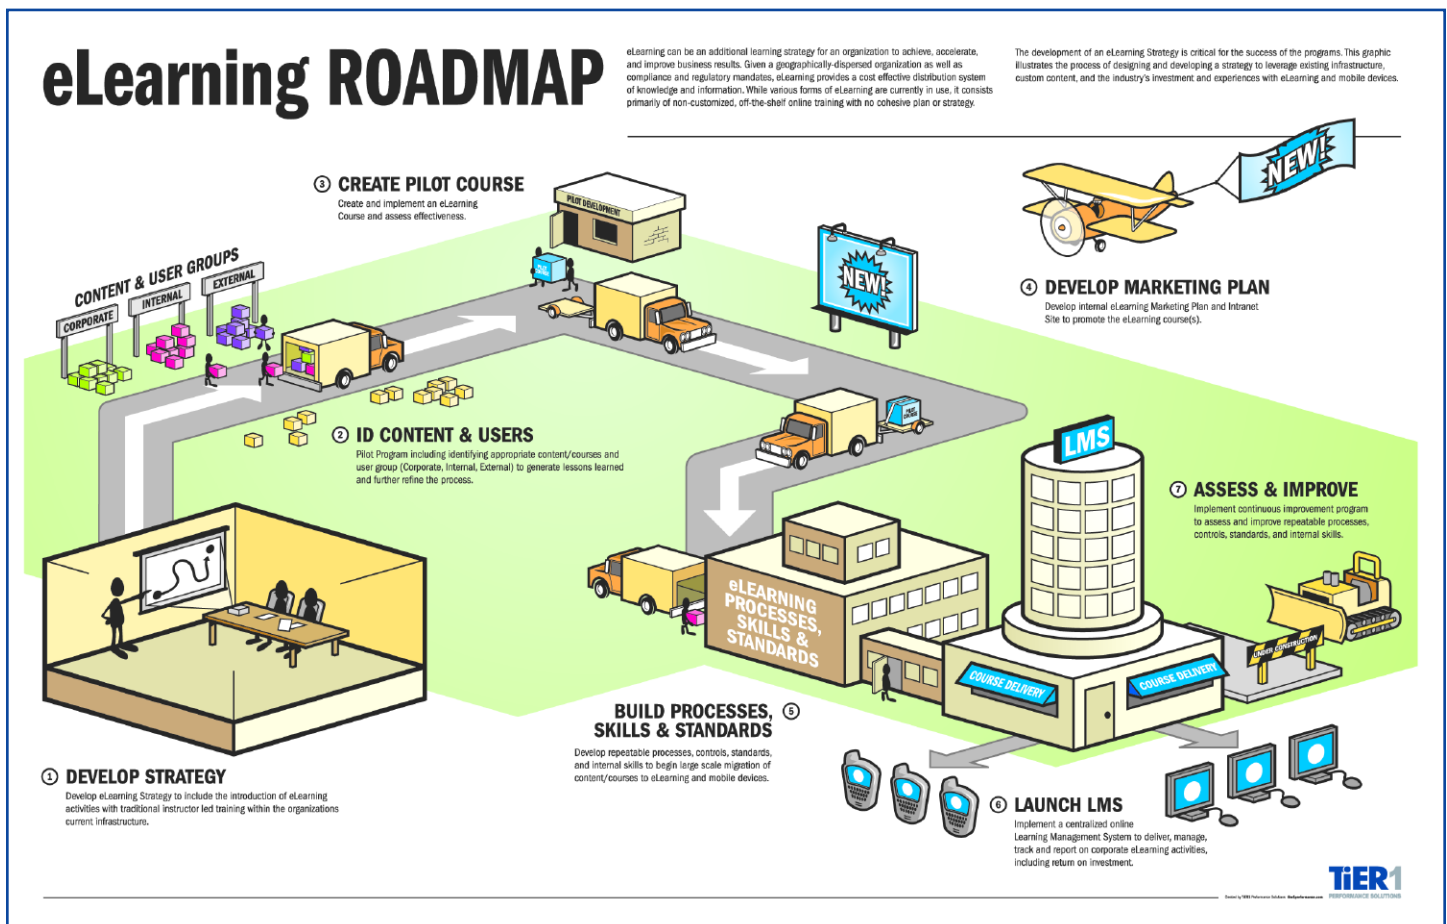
eLearning ROADMAP

eLearning can be an additional learning strategy for an organization to achieve, accelerate, and improve business results. Given a geographically-dispersed organization as well as compliance and regulatory mandates, eLearning provides a cost effective distribution system of knowledge and information. While various forms of eLearning are currently in use, it consists primarily of non-customized, off-the-shelf online training with no cohesive plan or strategy.

The development of an eLearning Strategy is critical for the success of the programs. This graphic illustrates the process of designing and developing a strategy to leverage existing infrastructure, custom content, and the industry's investment and experiences with eLearning and mobile devices.

③ CREATE PILOT COURSE
Create and implement an eLearning Course and assess effectiveness.

PILOT DEVELOPMENT

NEW!

NEW!

CONTENT & USER GROUPS
CORPORATE
INTERNAL
EXTERNAL

④ DEVELOP MARKETING PLAN
Develop internal eLearning Marketing Plan and Intranet Site to promote the eLearning course(s).

② ID CONTENT & USERS
Pilot Program including identifying appropriate content/courses and user group (Corporate, Internal, External) to generate lessons learned and further refine the process.

LMS

⑦ ASSESS & IMPROVE
Implement continuous improvement program to assess and improve repeatable processes, controls, standards, and internal skills.

eLEARNING PROCESSES, SKILLS & STANDARDS

COURSE DELIVERY
COURSE DELIVERY
UNDER CONSTRUCTION

BUILD PROCESSES, SKILLS & STANDARDS ⑤
Develop repeatable processes, controls, standards, and internal skills to begin large scale migration of content/courses to eLearning and mobile devices.

① DEVELOP STRATEGY
Develop eLearning Strategy to include the introduction of eLearning activities with traditional instructor led training within the organizations current infrastructure.

⑥ LAUNCH LMS
Implement a centralized online Learning Management System to deliver, manage, track and report on corporate eLearning activities, including return on investment.

TiER1
PERFORMANCE SOLUTIONS